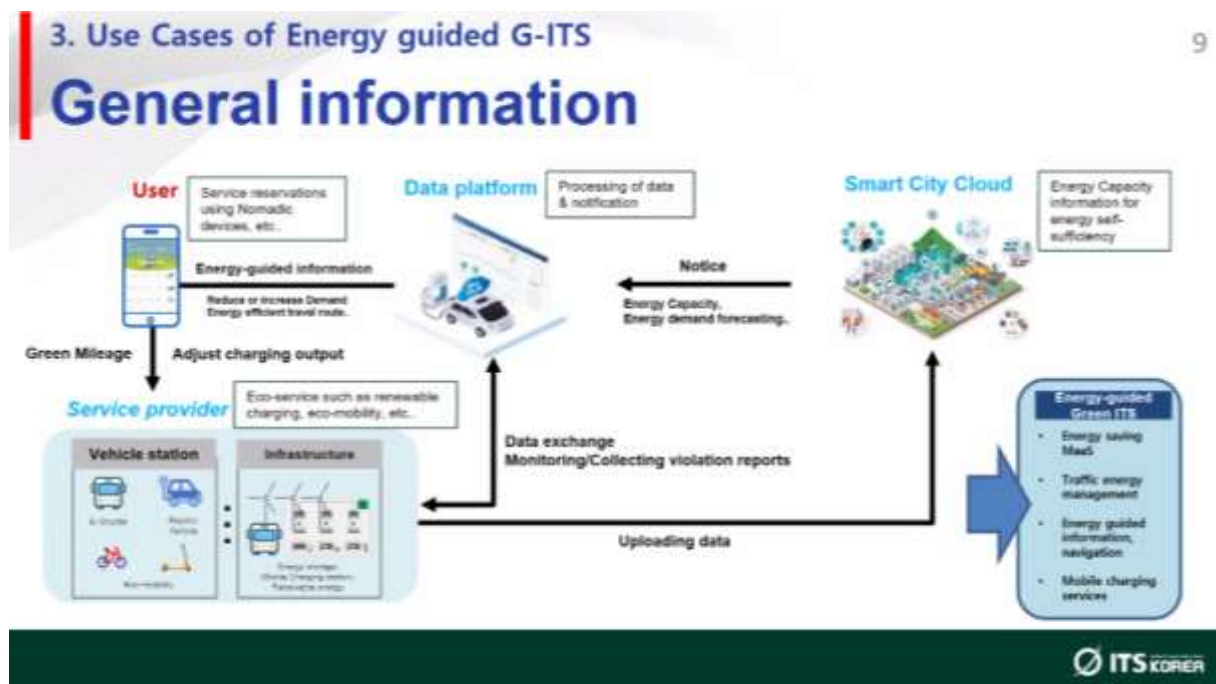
3. Use Cases of Energy guided G-ITS

9

General information

User

Service reservations using Nomadic devices, etc..

Data platform

Processing of data & notification

Smart City Cloud

Energy Capacity information for energy self-sufficiency

Energy-guided information

Reduce or Increase Demand
Energy efficient travel route..

Notice

Energy Capacity,
Energy demand forecasting..

Green Mileage

Adjust charging output

Service provider

Eco-service such as renewable charging, eco-mobility, etc..

Vehicle station

E-Shuttle

Electric Vehicle

Eco-mobility

Infrastructure

Energy storage
Vehicle Charging station
Renewable energy

Data exchange
Monitoring/Collecting violation reports

Uploading data

Energy-guided Green ITS

- Energy saving MaaS
- Traffic energy management
- Energy guided information, navigation
- Mobile charging services

ITS KOREA